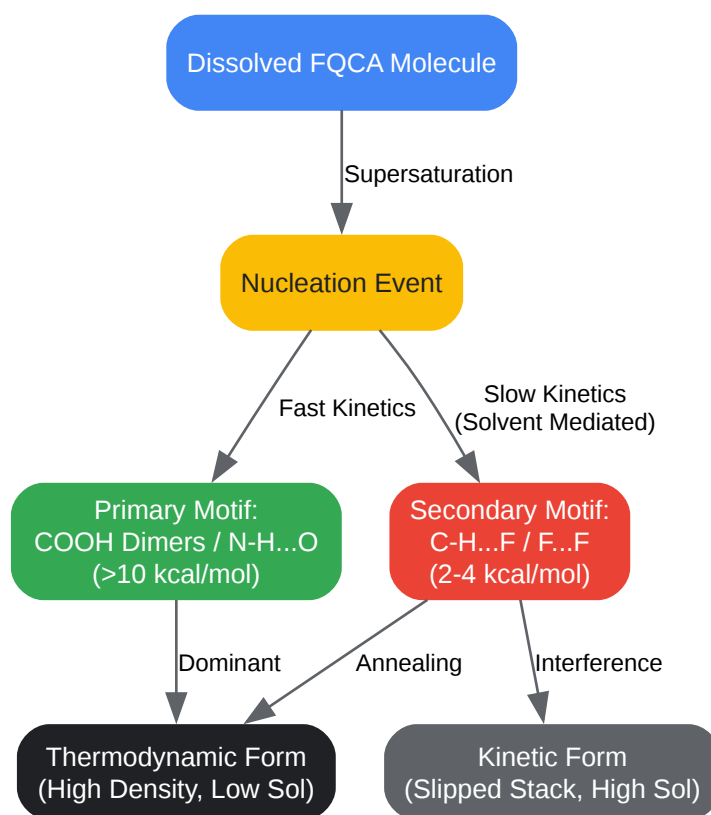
Dissolved FQCA Molecule

Supersaturation

Nucleation Event

Fast Kinetics

Slow Kinetics
(Solvent Mediated)

Primary Motif:
COOH Dimers / N-H...O
(>10 kcal/mol)

Secondary Motif:
C-H...F / F...F
(2-4 kcal/mol)

Dominant

Annealing

Interference

Thermodynamic Form
(High Density, Low Sol)

Kinetic Form
(Slipped Stack, High Sol)